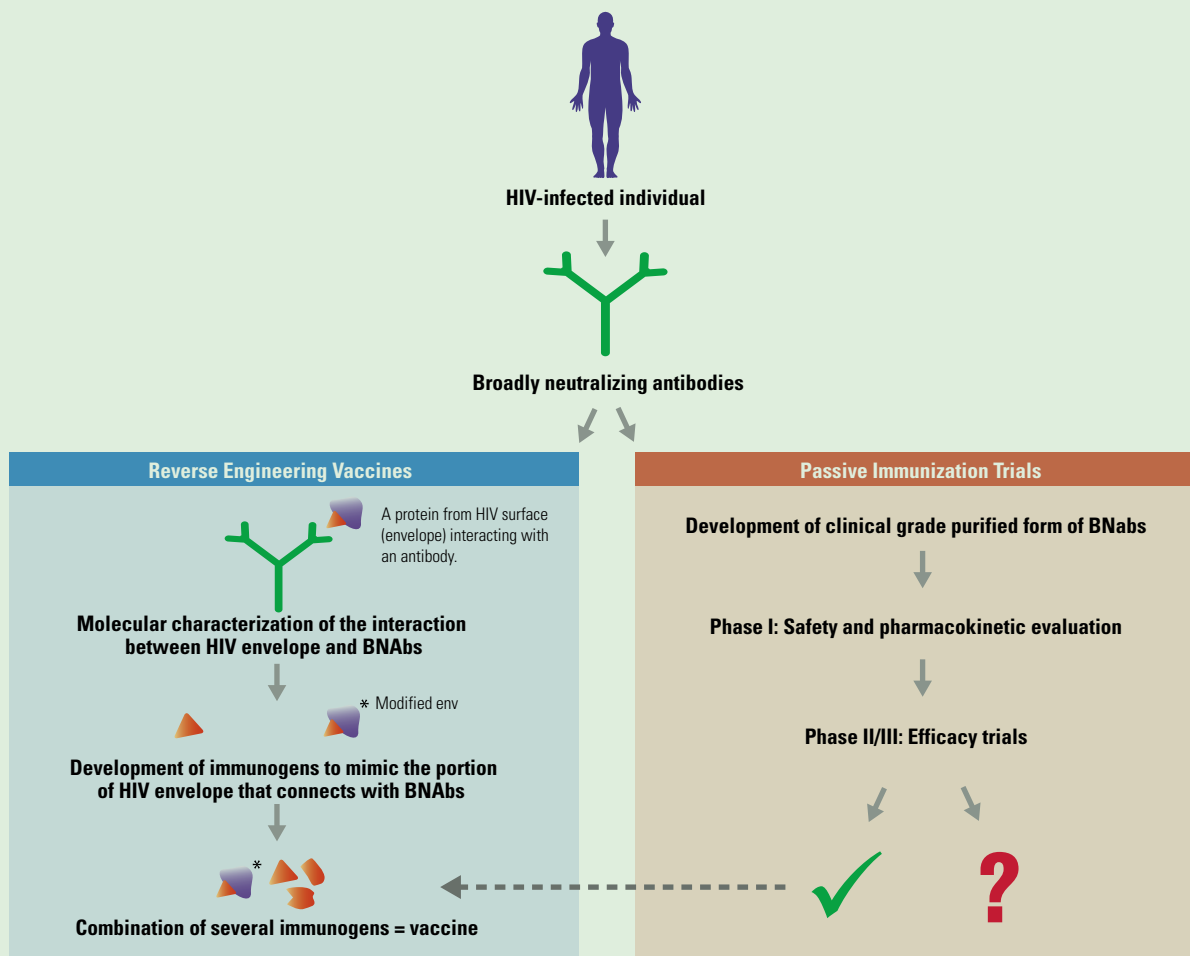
HIV-infected individual

Broadly neutralizing antibodies

Reverse Engineering Vaccines

A protein from HIV surface (envelope) interacting with an antibody.

Molecular characterization of the interaction between HIV envelope and BNAbs

* Modified env

Development of immunogens to mimic the portion of HIV envelope that connects with BNAbs

*

Combination of several immunogens = vaccine

Passive Immunization Trials

Development of clinical grade purified form of BNabs

Phase I: Safety and pharmacokinetic evaluation

Phase II/III: Efficacy trials

?